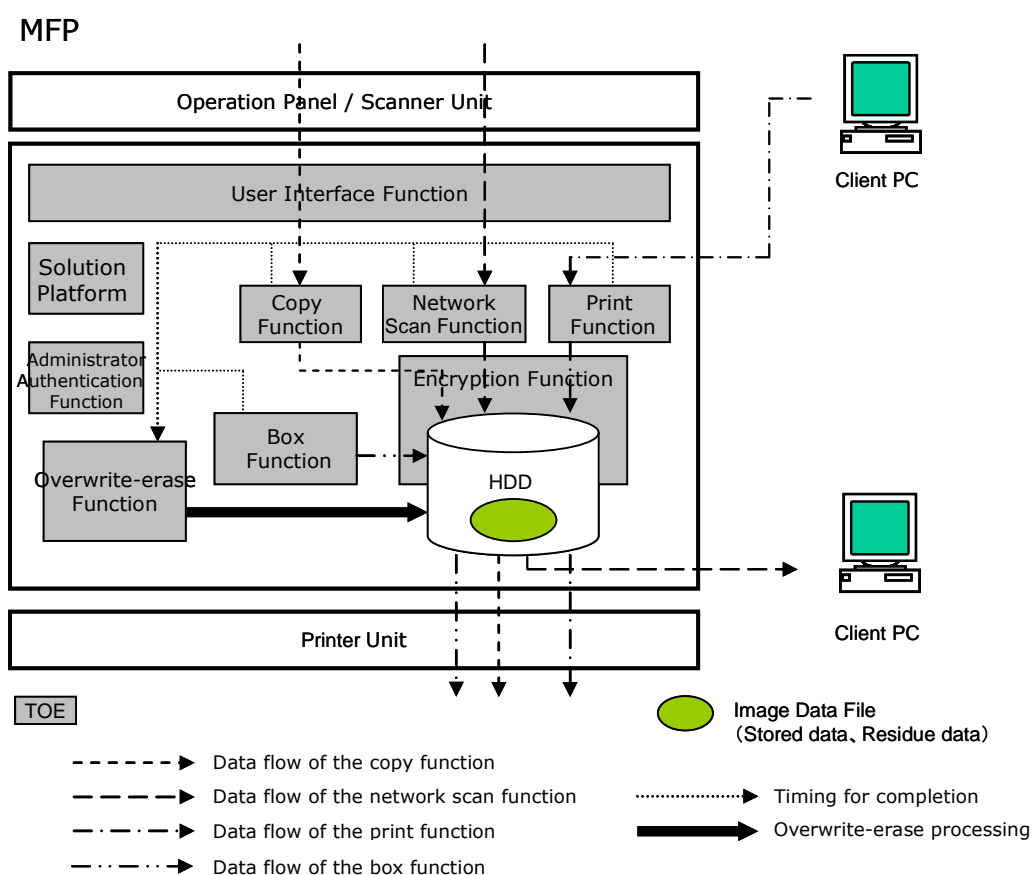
MFP

Operation Panel / Scanner Unit

User Interface Function

Solution Platform

Administrator Authentication Function

Copy Function

Network Scan Function

Print Function

Encryption Function

Box Function

Overwrite-erase Function

HDD

Client PC

Client PC

Printer Unit

TOE

Image Data File (Stored data、Residue data)

Data flow of the copy function

Data flow of the network scan function

Data flow of the print function

Data flow of the box function

Timing for completion

Overwrite-erase processing